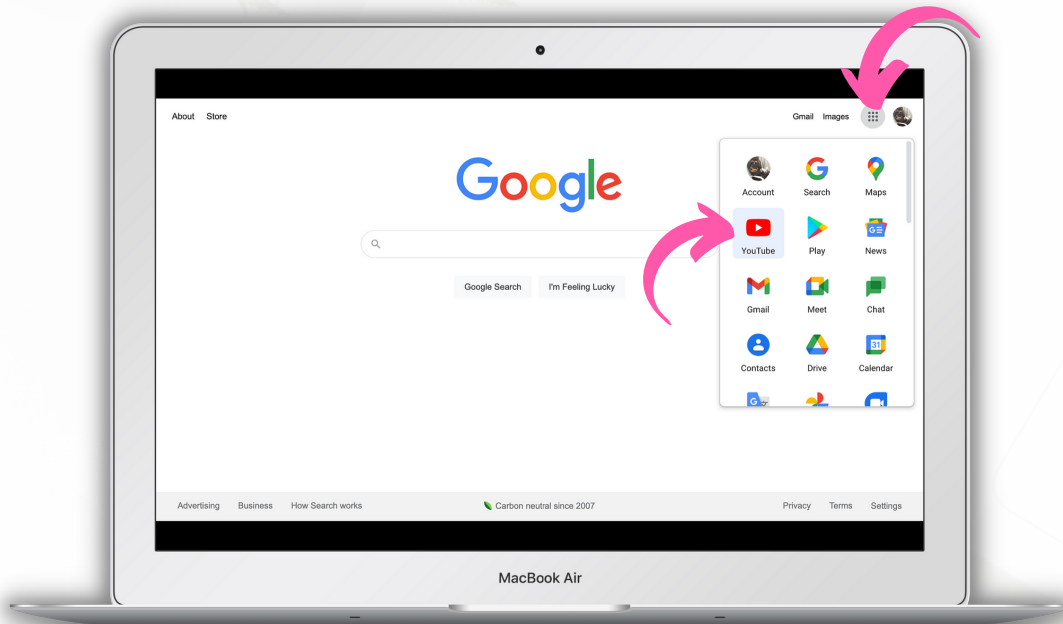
About Store

Gmail Images

Google

Google Search I'm Feeling Lucky

Account Search Maps

YouTube Play News

Gmail Meet Chat

Contacts Drive Calendar

Advertising Business How Search works

Carbon neutral since 2007

Privacy Terms Settings

MacBook Air